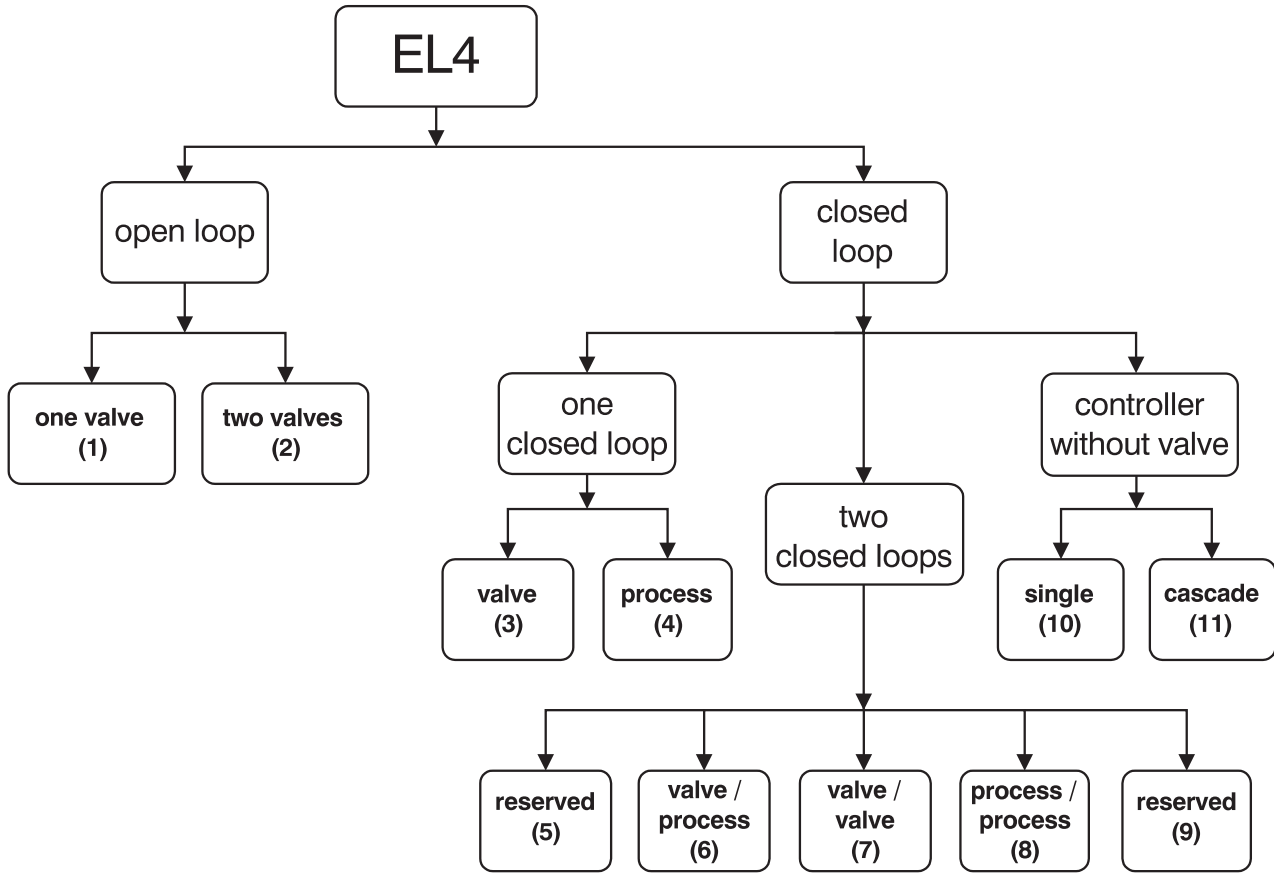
EL4

open loop

closed loop

one valve (1)

two valves (2)

one closed loop

two closed loops

controller without valve

valve (3)

process (4)

single (10)

cascade (11)

reserved (5)

valve / process (6)

valve / valve (7)

process / process (8)

reserved (9)